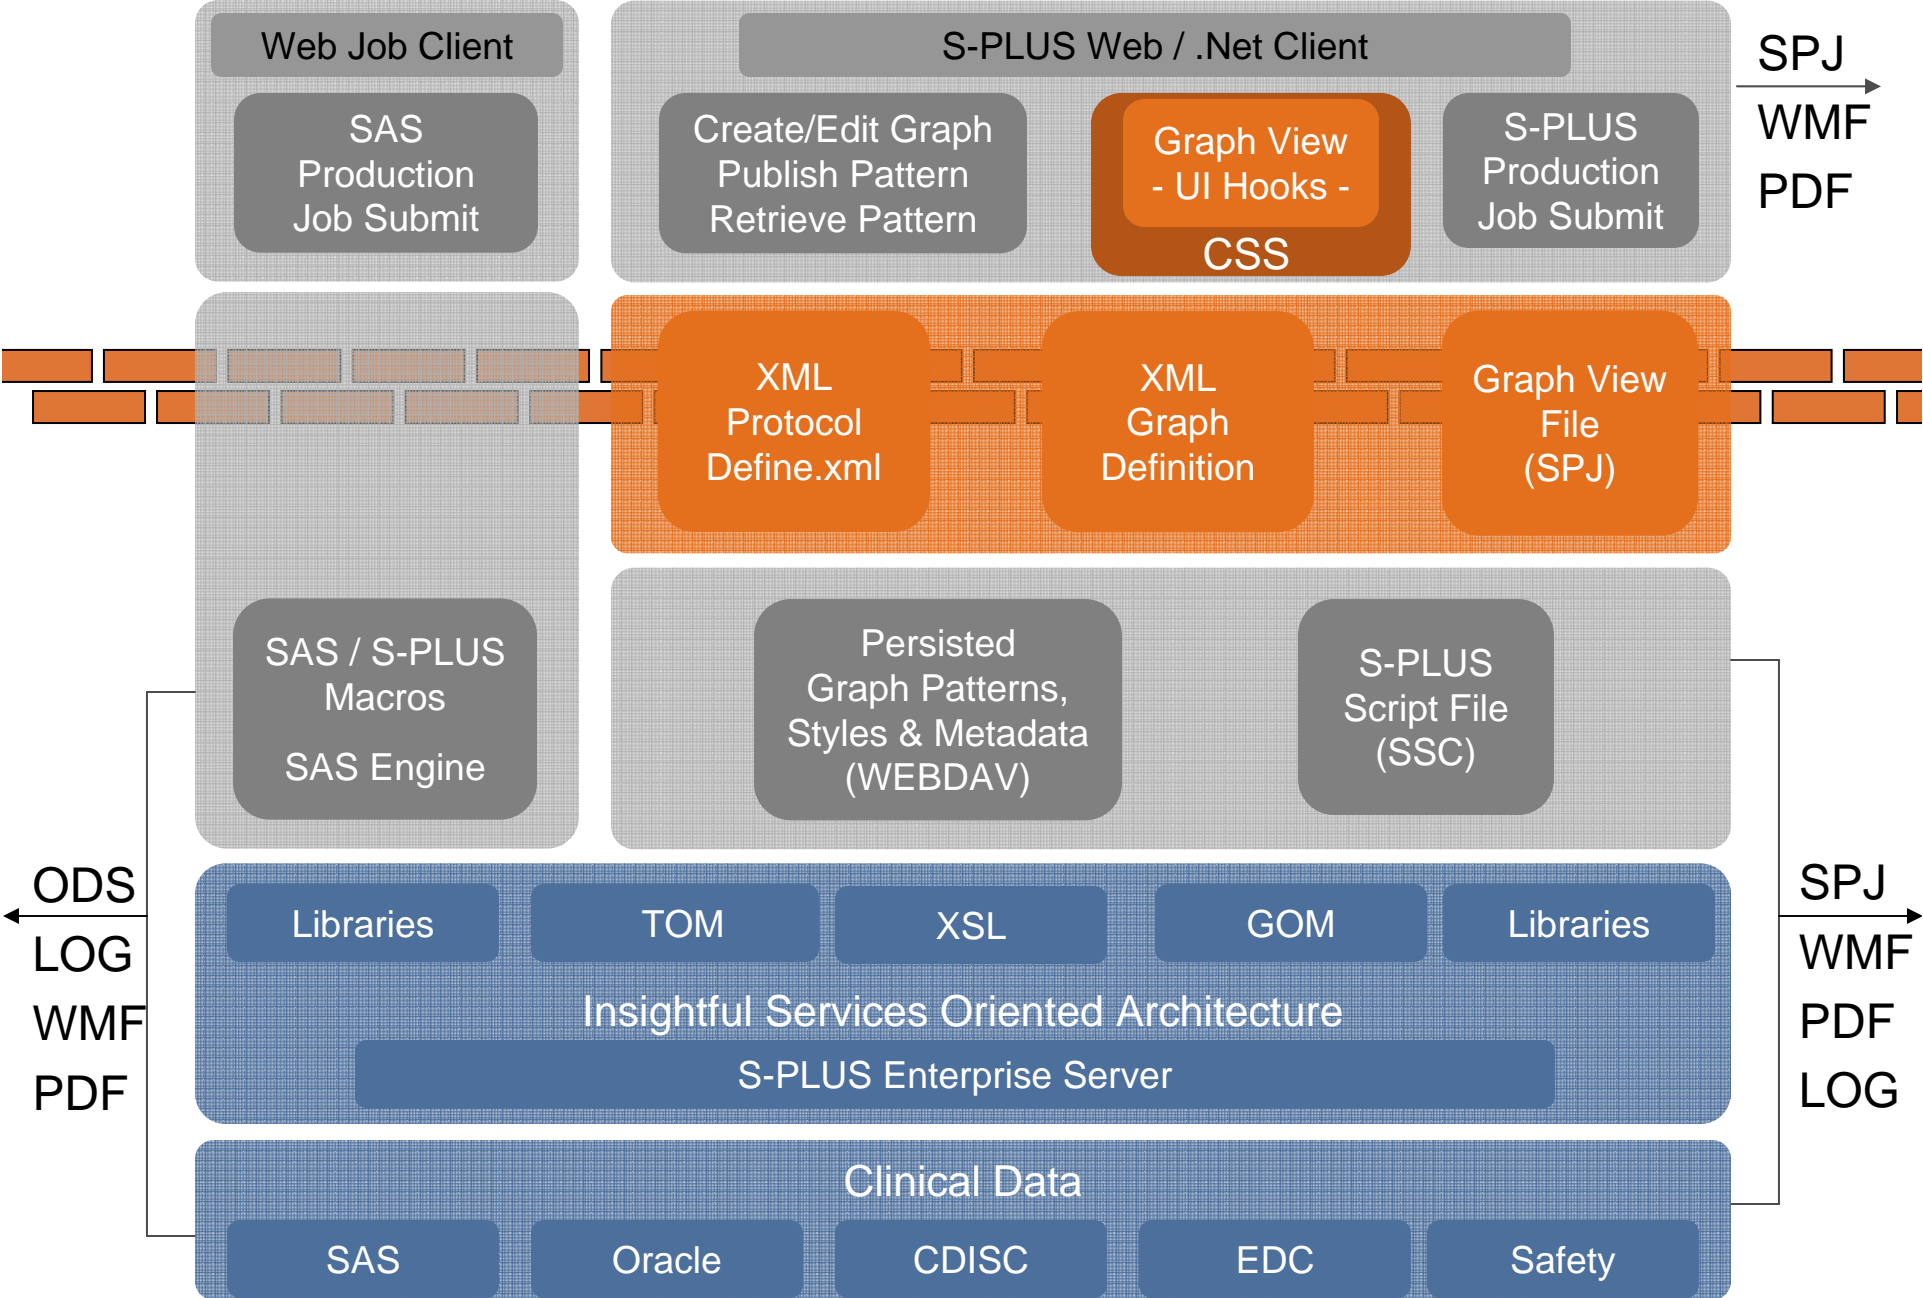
Web Job Client

SAS Production Job Submit

S-PLUS Web / .Net Client

Create/Edit Graph Publish Pattern Retrieve Pattern

Graph View - UI Hooks -

CSS

S-PLUS Production Job Submit

SPJ
WMF
PDF

XML Protocol Define.xml

XML Graph Definition

Graph View File (SPJ)

SAS / S-PLUS Macros

SAS Engine

Persisted Graph Patterns, Styles & Metadata (WEBDAV)

S-PLUS Script File (SSC)

ODS
LOG
WMF
PDF

SPJ
WMF
PDF
LOG

Libraries

TOM

XSL

GOM

Libraries

Insightful Services Oriented Architecture

S-PLUS Enterprise Server

Clinical Data

SAS

Oracle

CDISC

EDC

Safety